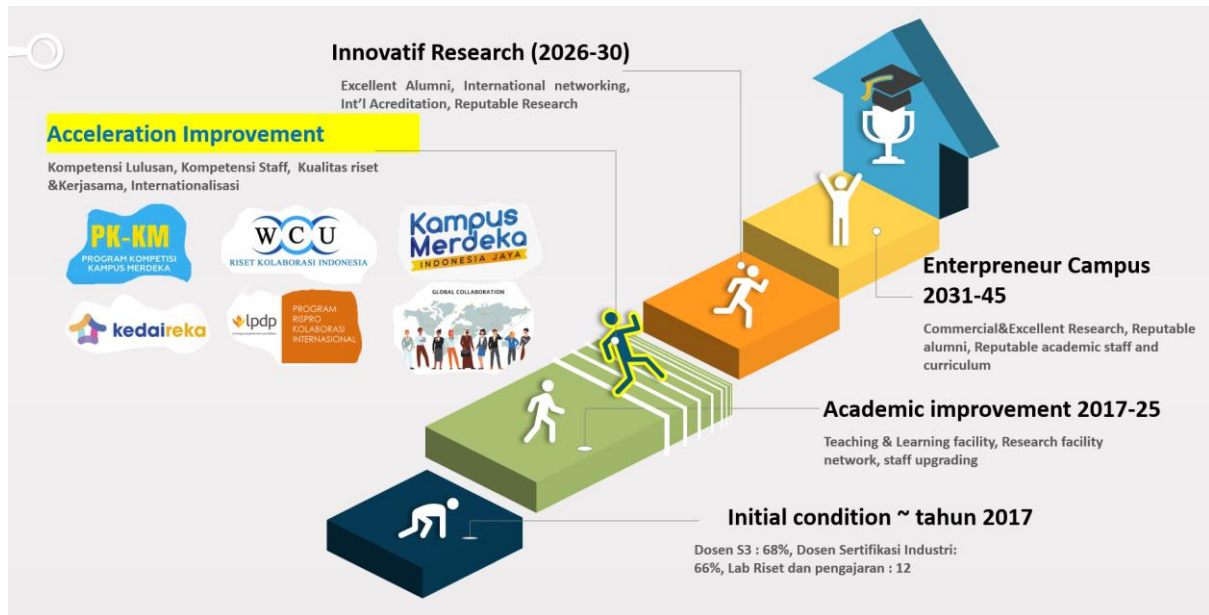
Innovatif Research (2026-30)

Excellent Alumni, International networking, Int'l Acreditation, Reputable Research

Acceleration Improvement

Kompetensi Lulusan, Kompetensi Staff, Kualitas riset &Kerjasama, Internationalisasi

PK-KM
PROGRAM KOMPETISI KAMPUS MERDEKA

WCU
RISET KOLABORASI INDONESIA

Kampus Merdeka
INDONESIA JAYA

kedaireka

lpdp

PROGRAM RISPRO KOLABORASI INTERNASIONAL

GLOBAL COLLABORATION

Enterpreneur Campus 2031-45

Commercial&Excellent Research, Reputable alumni, Reputable academic staff and curriculum

Academic improvement 2017-25

Teaching & Learning facility, Research facility network, staff upgrading

Initial condition ~ tahun 2017

Dosen S3 : 68%, Dosen Sertifikasi Industri: 66%, Lab Riset dan pengajaran : 12